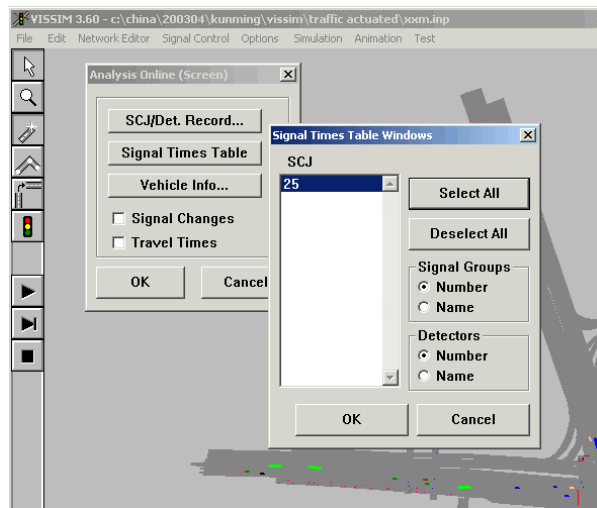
VISSIM 3.60 - c:\china\200304\kunming\vissim\traffic actuated\xxm.inp

File Edit Network Editor Signal Control Options Simulation Animation Test

Analysis Online (Screen)

SCJ/Det. Record...

Signal Times Table

Vehicle Info...

Signal Changes

Travel Times

OK

Cancel

Signal Times Table Windows

SCJ

25

Select All

Deselect All

Signal Groups

Number

Name

Detectors

Number

Name

OK

Cancel